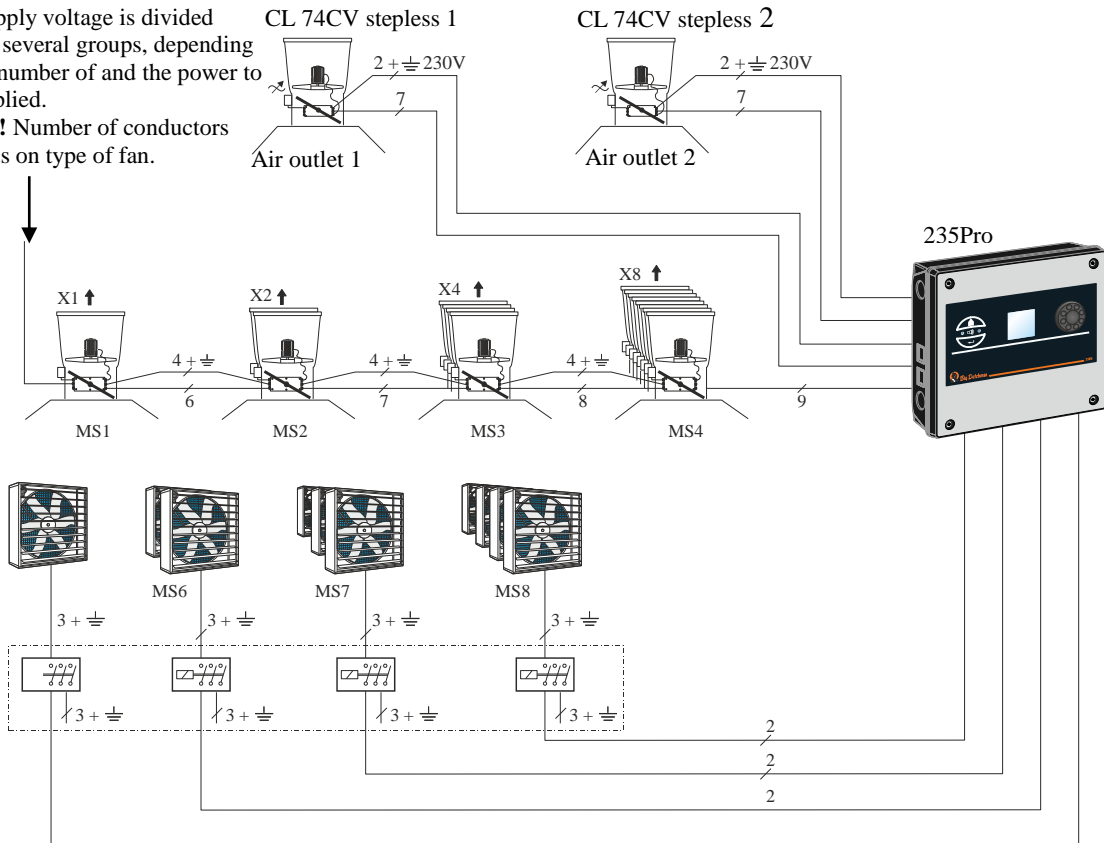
pply voltage is divided several groups, depending number of and the power to plied.
! Number of conductors s on type of fan.

CL 74CV stepless 1

$2 + \equiv$ 230V

7

Air outlet 1

CL 74CV stepless 2

$2 + \equiv$ 230V

7

Air outlet 2

235Pro

X1

X2

X4

X8

$4 + \equiv$

$4 + \equiv$

$4 + \equiv$

6

7

8

9

MS1

MS2

MS3

MS4

MS6

MS7

MS8

$3 + \equiv$

$3 + \equiv$

$3 + \equiv$

$3 + \equiv$

$3 + \equiv$

$3 + \equiv$

$3 + \equiv$

$3 + \equiv$

2

2

2